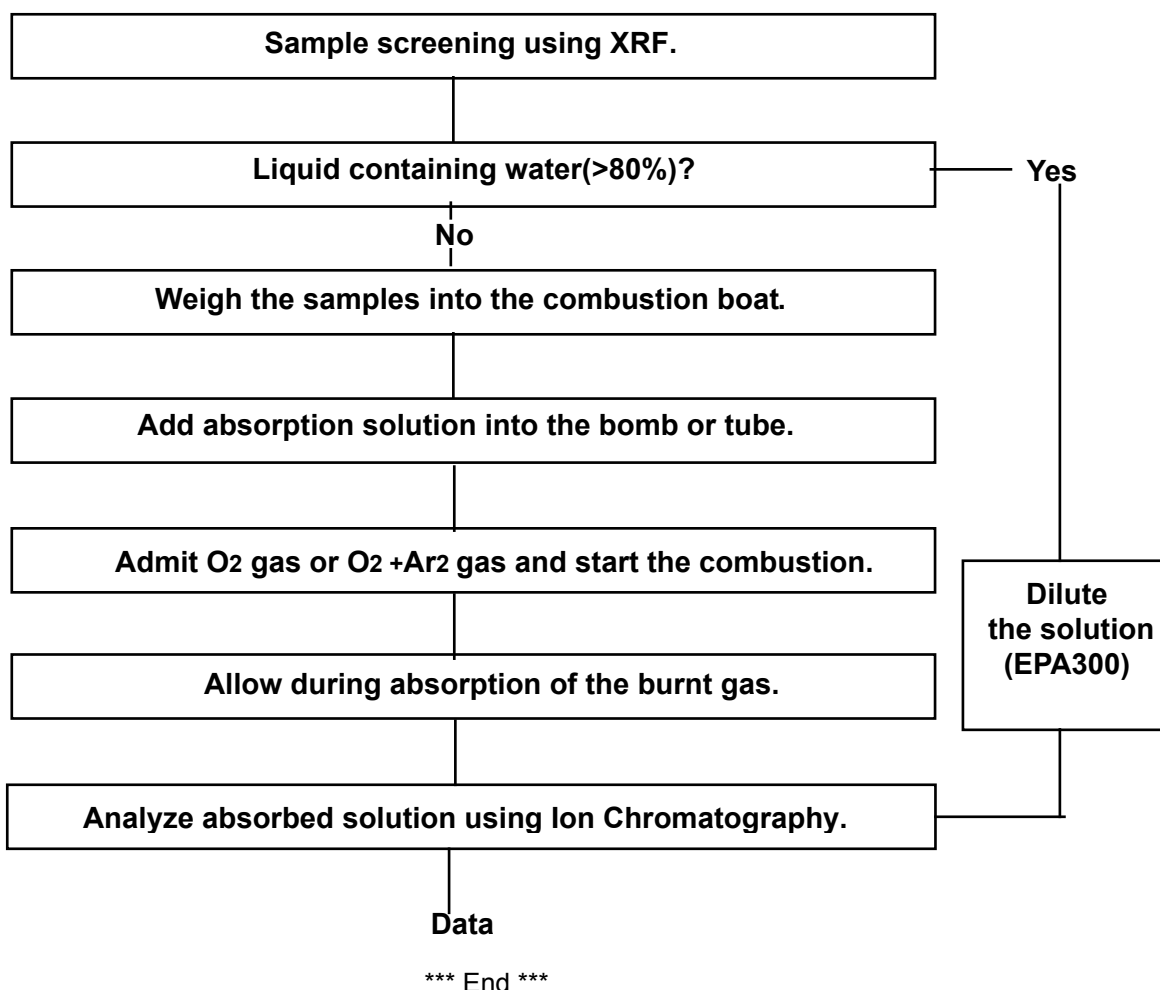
Sample screening using XRF.

Liquid containing water(>80%)?

Yes

No

Weigh the samples into the combustion boat.

Add absorption solution into the bomb or tube.

Admit $O_2$ gas or $O_2$ +$Ar_2$ gas and start the combustion.

Dilute the solution (EPA300)

Allow during absorption of the burnt gas.

Analyze absorbed solution using Ion Chromatography.

Data

*** End ***